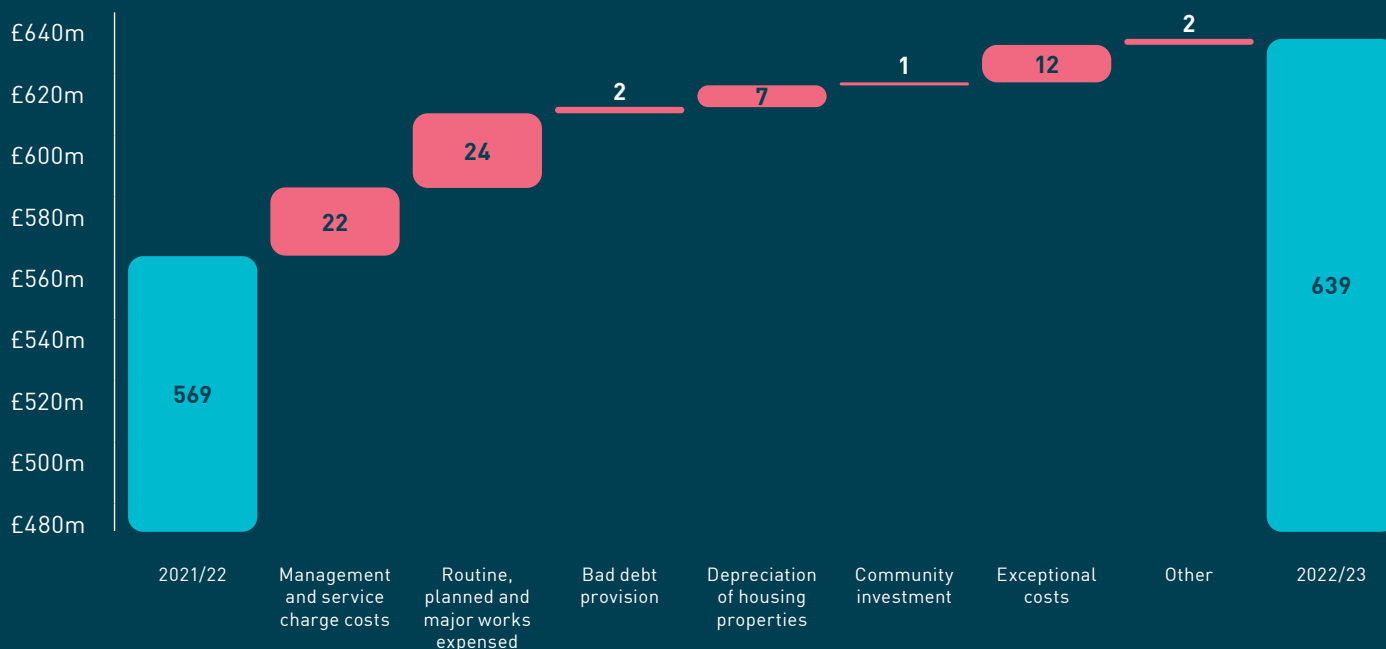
£640m
£620m
£600m
£580m
£560m
£540m
£520m
£500m
£480m

569
22
24
2
7
1
12
2
639

2021/22
Management and service charge costs
Routine, planned and major works expensed
Bad debt provision
Depreciation of housing properties
Community investment
Exceptional costs
Other
2022/23